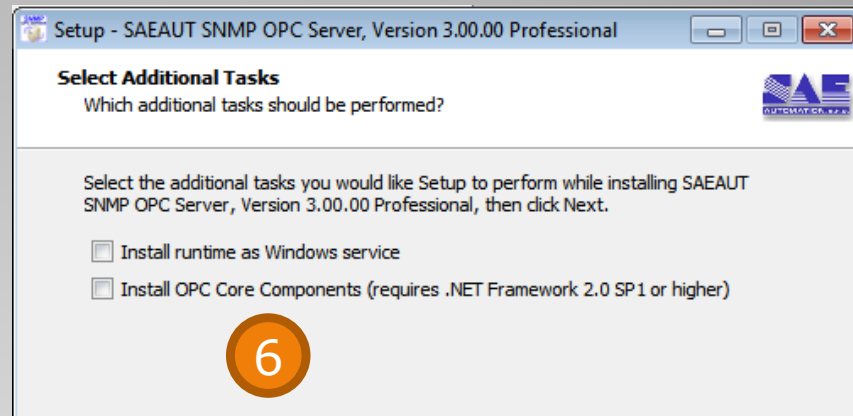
Setup - SAEAUT SNMP OPC Server, Version 3.00.00 Professional

Select Additional Tasks
Which additional tasks should be performed?

SAE
AUTOMATION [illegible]

Select the additional tasks you would like Setup to perform while installing SAEAUT SNMP OPC Server, Version 3.00.00 Professional, then click Next.

Install runtime as Windows service

Install OPC Core Components (requires .NET Framework 2.0 SP1 or higher)

6